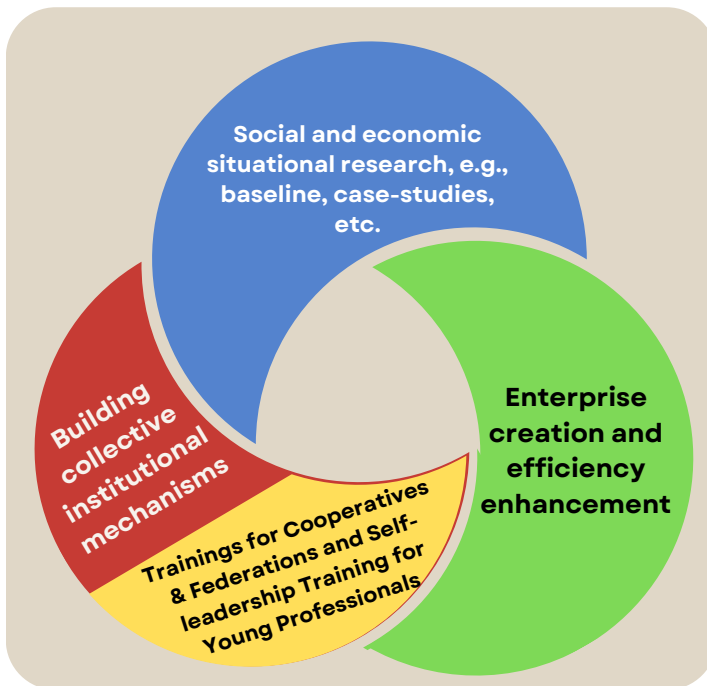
Social and economic situational research, e.g., baseline, case-studies, etc.

Enterprise creation and efficiency enhancement

Building collective institutional mechanisms

Trainings for Cooperatives & Federations and Self-leadership Training for Young Professionals